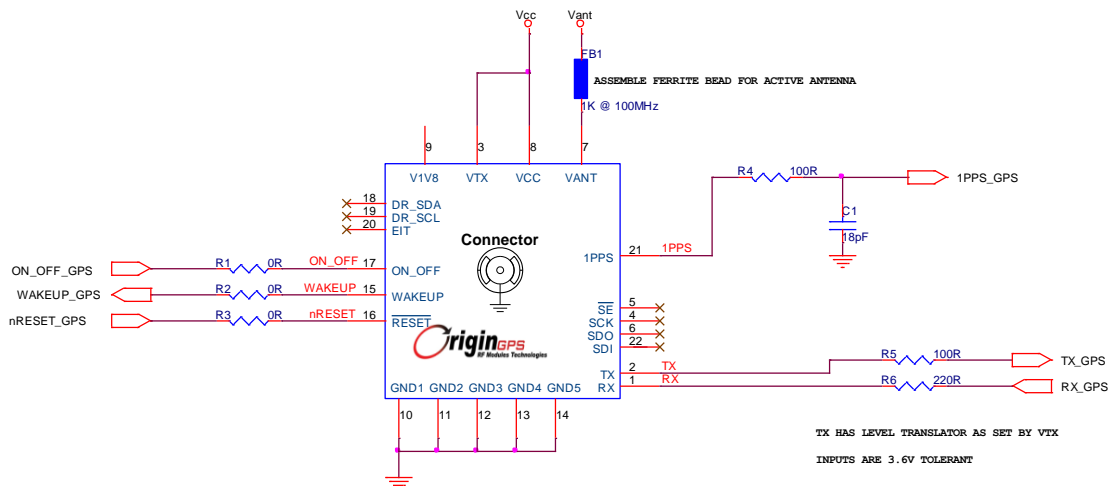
Vcc
Vant
FB1
ASSEMBLE FERRITE BEAD FOR ACTIVE ANTENNA
1K @ 100MHz
9
3
8
7
V1V8
VTX
VCC
VANT
R4
100R
1PPS_GPS
C1
18pF
18 DR_SDA
19 DR_SCL
20 EIT
Connector
21 1PPS
1PPS
ON_OFF_GPS
R1
0R
ON_OFF
17
ON_OFF
WAKEUP_GPS
R2
0R
WAKEUP
15
WAKEUP
nRESET_GPS
R3
0R
nRESET
16
$\overline{RESET}$
OriginGPS
RF Modules Technologies
$\overline{SE}$ 5
SCK 4
SDO 6
SDI 22
TX 2
RX 1
TX
RX
R5
100R
TX_GPS
R6
220R
RX_GPS
GND1
GND2
GND3
GND4
GND5
10
11
12
13
14
TX HAS LEVEL TRANSLATOR AS SET BY VTX
INPUTS ARE 3.6V TOLERANT